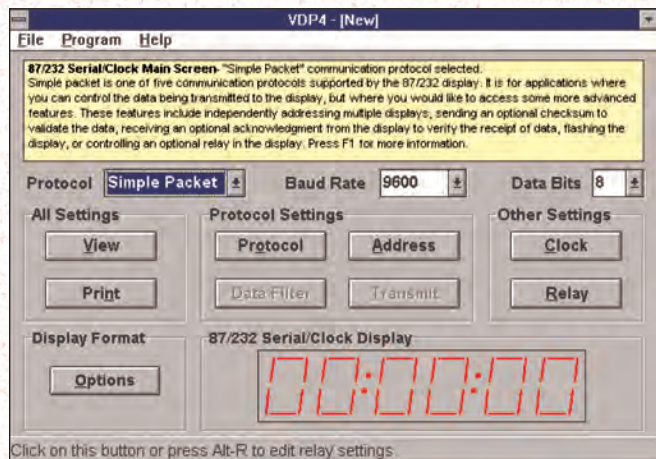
VDP4 - [New]

File Program Help

87/232 Serial/Clock Main Screen- "Simple Packet" communication protocol selected.
Simple packet is one of five communication protocols supported by the 87/232 display. It is for applications where you can control the data being transmitted to the display, but where you would like to access some more advanced features. These features include independently addressing multiple displays, sending an optional checksum to validate the data, receiving an optional acknowledgment from the display to verify the receipt of data, flashing the display, or controlling an optional relay in the display. Press F1 for more information.

Protocol Simple Packet

Baud Rate 9600

Data Bits 8

All Settings

View

Print

Protocol Settings

Protocol

Address

Data Filter

Transmit

Other Settings

Clock

Relay

Display Format

Options

87/232 Serial/Clock Display

00:00:00

Click on this button or press Alt-R to edit relay settings.